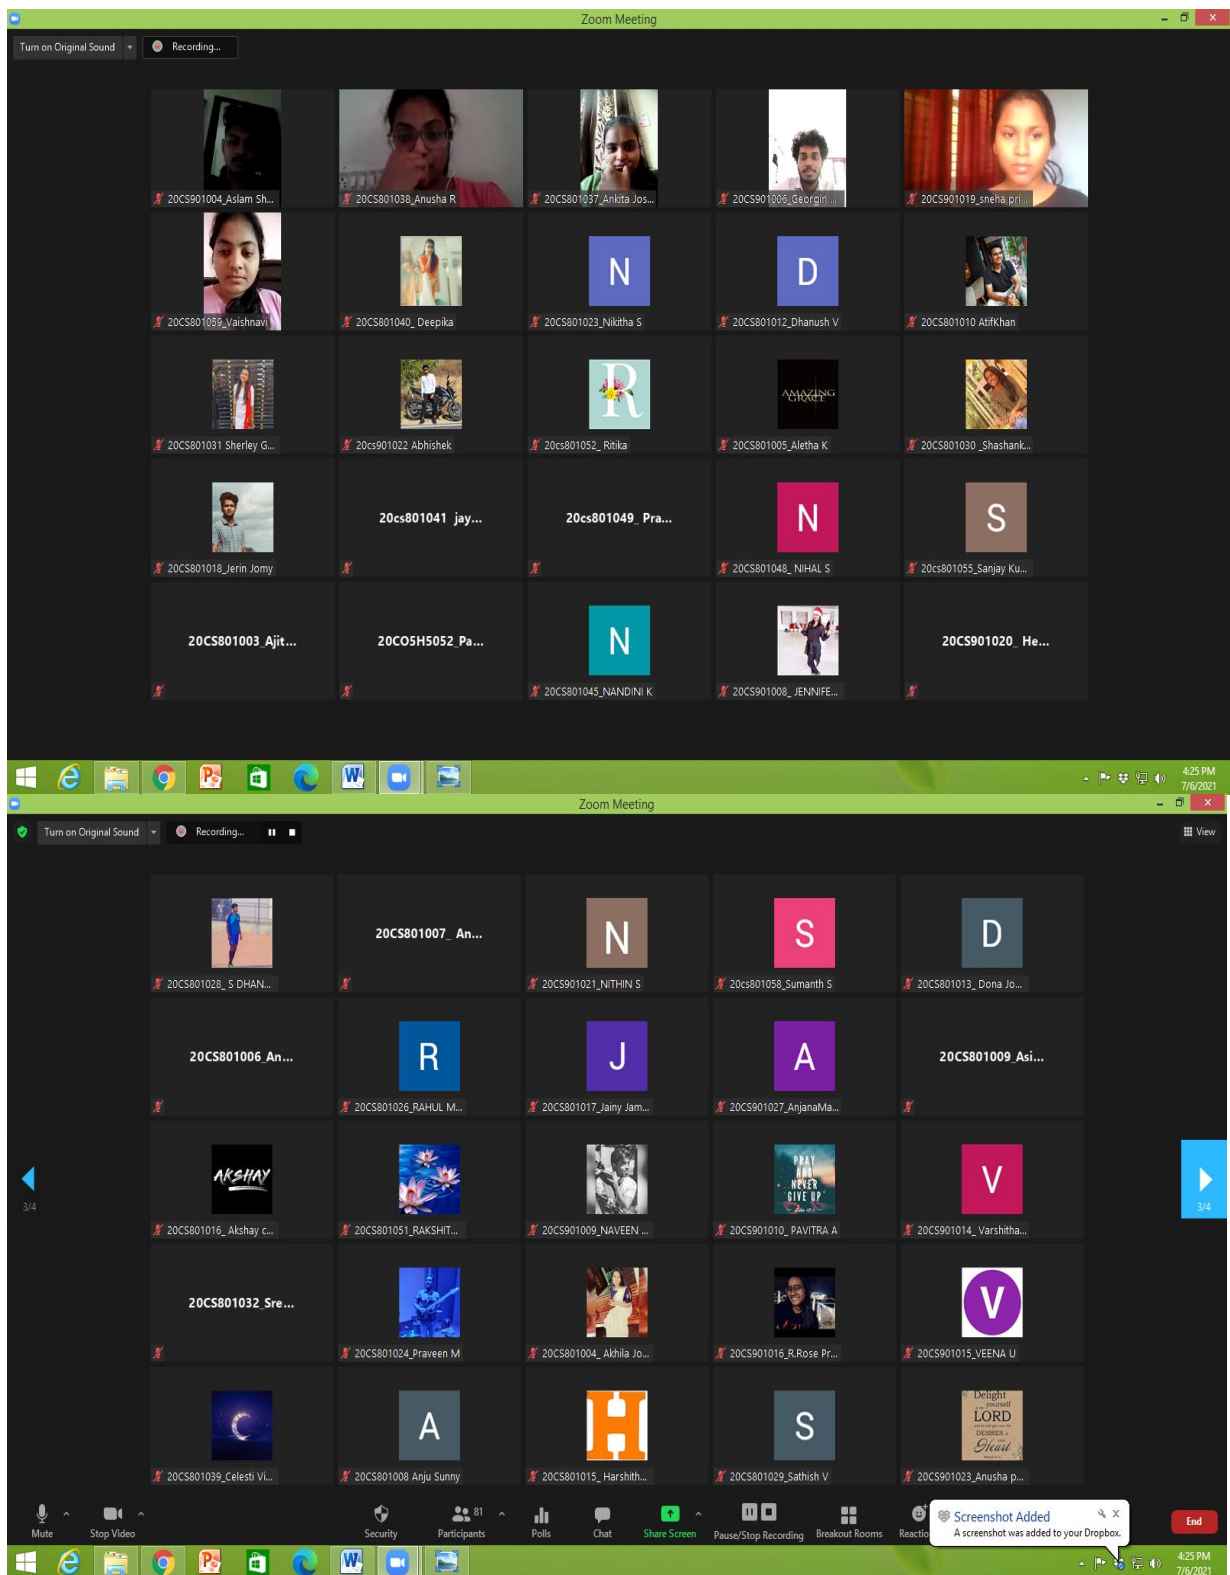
Zoom Meeting

Turn on Original Sound

Recording...

20CS901004_Aslam Sh...
20CS801038_Anusha R
20CS801037_Ankita Jos...
20CS901006_Georgin ...
20CS901019_sneha pri...

20CS801059_Vaishnavi
20CS801040_ Deepika
N
20CS801023_Nikitha S
D
20CS801012_Dhanush V
20CS801010 AtifKhan

20CS801031 Sherley G...
20cs901022 Abhishek
R
20cs801052_ Ritika
AMAZING GRACE
20CS801005_Aletha K
20CS801030 _Shashank...

20CS801018_Jerin Jomy
20cs801041 jay...
20cs801049_ Pra...
N
20CS801048_ NIHAL S
S
20cs801055_Sanjay Ku...

20CS801003_Ajit...
20CO5H5052_Pa...
N
20CS801045_NANDINI K
20CS901008_ JENNIFE...
20CS901020_ He...

4:25 PM
7/6/2021

Zoom Meeting

Turn on Original Sound

Recording...

View

20CS801028_ S DHAN...
20CS801007_ An...
N
20CS901021_NITHIN S
S
20cs801058_Sumanth S
D
20CS801013_ Dona Jo...

20CS801006_An...
R
20CS801026_RAHUL M...
J
20CS801017_Jainy Jam...
A
20CS901027_AnjanaMa...
20CS801009_Asi...

AKSHAY
20CS801016_ Akshay c...
20CS801051_RAKSHIT...
20CS901009_NAVEEN ...
PRAY AND NEVER GIVE UP
20CS901010_ PAVITRA A
V
20CS901014_ Varshitha...

3/4
3/4

20CS801032_Sre...
20CS801024_Praveen M
20CS801004_ Akhila Jo...
20CS901016_R.Rose Pr...
V
20CS901015_VEENA U

20CS801039_Celesti Vi...
A
20CS801008 Anju Sunny
H
20CS801015_ Harshith...
S
20CS801029_Sathish V
Delight yourself LORD DESIRES Heart
20CS901023_Anusha p...

Mute
Stop Video
Security
81
Participants
Polls
Chat
Share Screen
Pause/Stop Recording
Breakout Rooms
Reactio
Screenshot Added
A screenshot was added to your Dropbox.
End

4:25 PM
7/6/2021